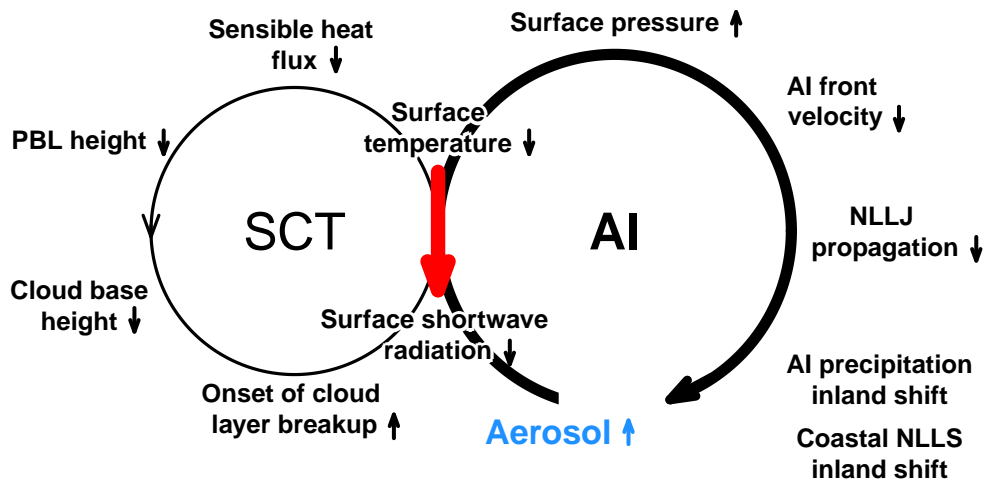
Sensible heat flux ↓

Surface pressure ↑

Surface temperature ↓

PBL height ↓

AI front velocity ↓

SCT

AI

NLLJ propagation ↓

Cloud base height ↓

Surface shortwave radiation ↓

AI precipitation inland shift

Onset of cloud layer breakup ↑

Aerosol ↑

Coastal NLLS inland shift